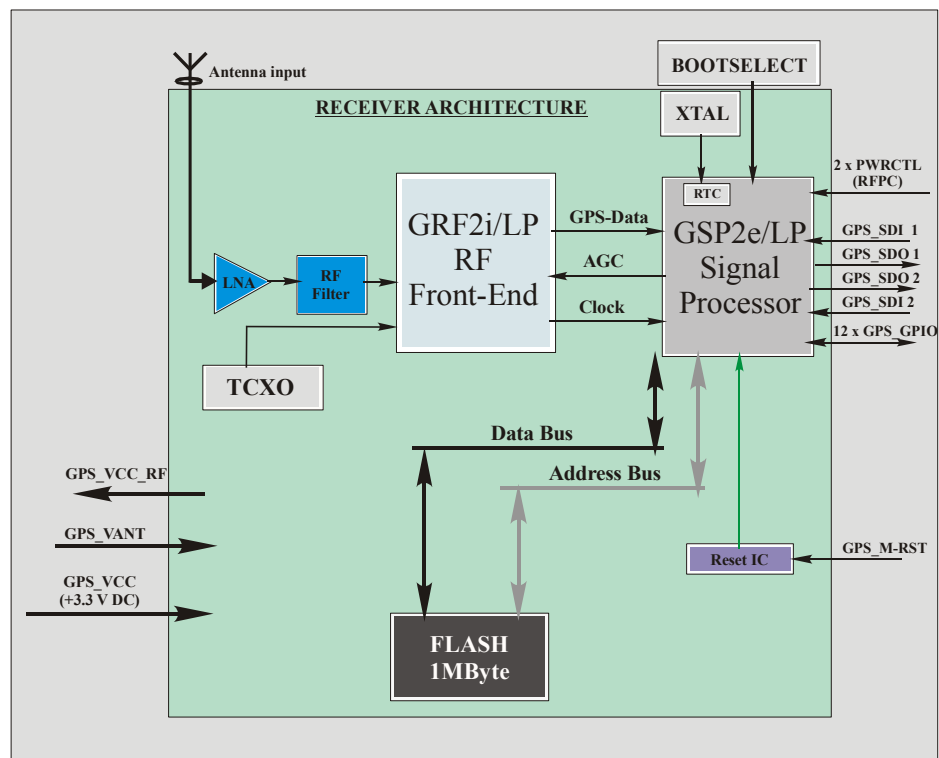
Antenna input

RECEIVER ARCHITECTURE

BOOTSELECT

XTAL

RTC

2 x PWRCTL
(RFPC)

GRF2i/LP
RF
Front-End

GPS-Data

AGC

Clock

GSP2e/LP
Signal
Processor

GPS_SDI_1
GPS_SDO 1
GPS_SDO 2
GPS_SDI 2
12 x GPS_GPIO

LNA

RF
Filter

TCXO

Data Bus

Address Bus

GPS_VCC_RF

GPS_VANT

GPS_VCC
(+3.3 V DC)

Reset IC

GPS_M-RST

FLASH
1MByte